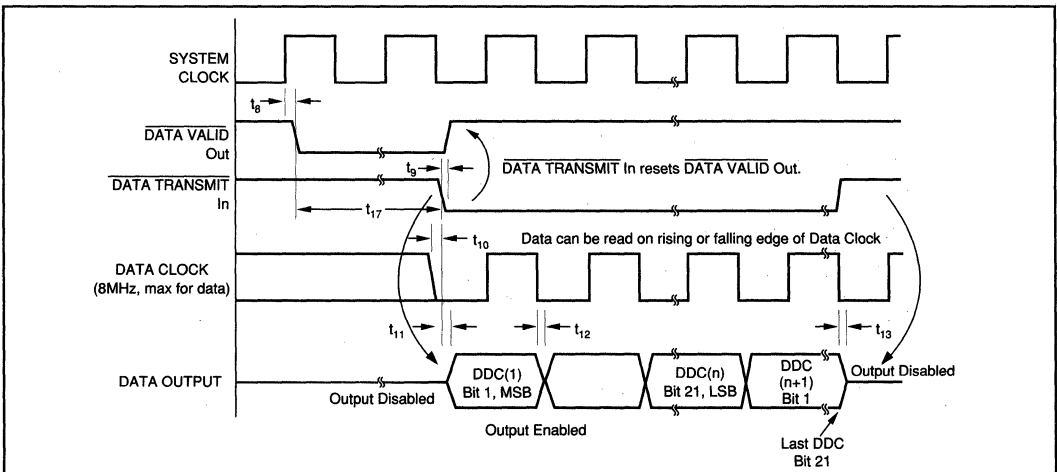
SYSTEM CLOCK

$t_8$

$\overline{\text{DATA VALID}}$ Out

$t_9$

$\overline{\text{DATA TRANSMIT}}$ In resets $\overline{\text{DATA VALID}}$ Out.

$\overline{\text{DATA TRANSMIT}}$ In

$t_{17}$

$t_{10}$

Data can be read on rising or falling edge of Data Clock

DATA CLOCK (8MHz, max for data)

$t_{11}$

$t_{12}$

$t_{13}$

DATA OUTPUT

Output Disabled

DDC(1) Bit 1, MSB

DDC(n) Bit 21, LSB

DDC (n+1) Bit 1

Output Disabled

Output Enabled

Last DDC Bit 21